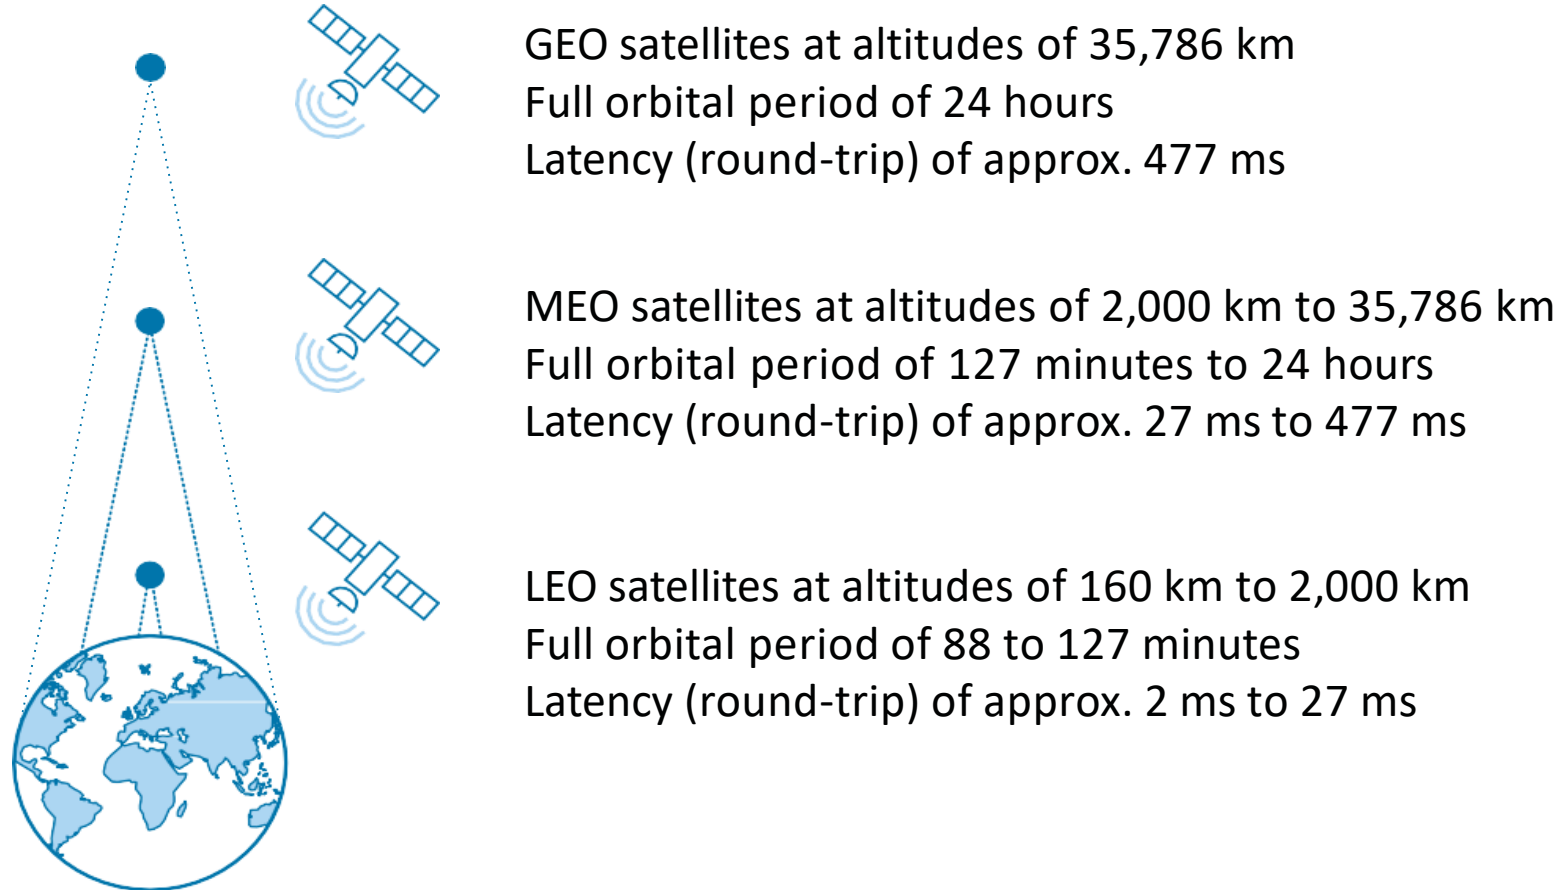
GEO satellites at altitudes of 35,786 km
Full orbital period of 24 hours
Latency (round-trip) of approx. 477 ms

MEO satellites at altitudes of 2,000 km to 35,786 km
Full orbital period of 127 minutes to 24 hours
Latency (round-trip) of approx. 27 ms to 477 ms

LEO satellites at altitudes of 160 km to 2,000 km
Full orbital period of 88 to 127 minutes
Latency (round-trip) of approx. 2 ms to 27 ms